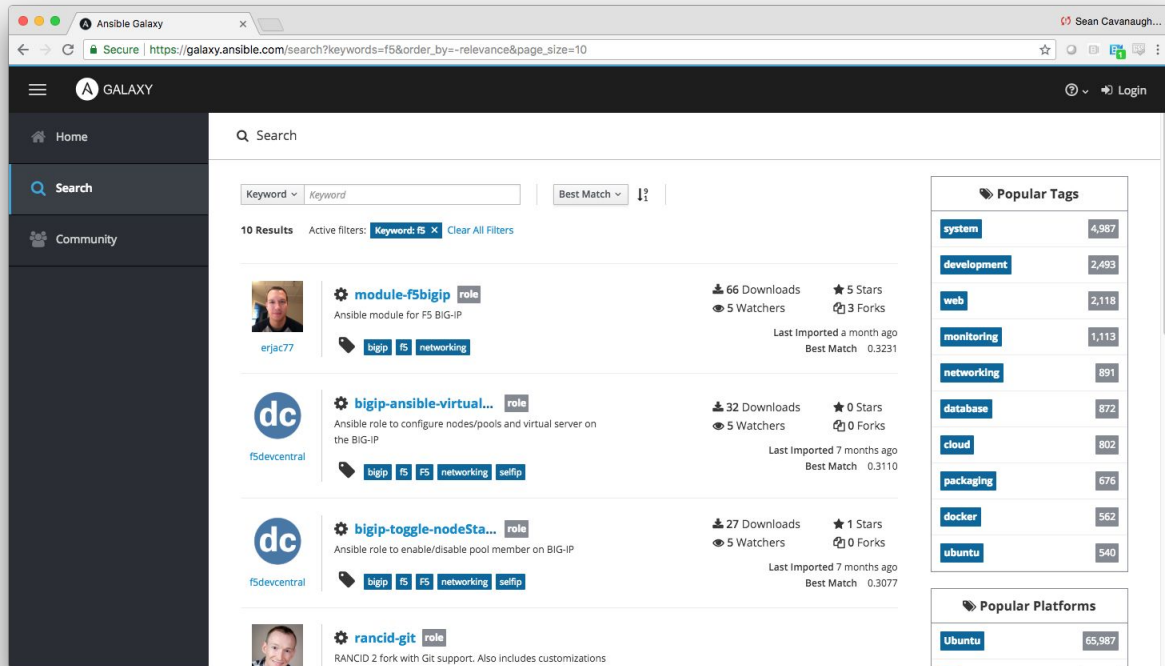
Ansible Galaxy

Sean Cavanaugh...

Secure | https://galaxy.ansible.com/search?keywords=f5&order_by=-relevance&page_size=10

GALAXY

Login

Home

Search

Community

Search

Keyword

Keyword

Best Match

10 Results Active filters: Keyword: f5 Clear All Filters

module-f5bigip role
Ansible module for F5 BIG-IP
erjac77
bigip f5 networking
66 Downloads 5 Stars
5 Watchers 3 Forks
Last Imported a month ago
Best Match 0.3231

dc
bigip-ansible-virtual... role
Ansible role to configure nodes/pools and virtual server on the BIG-IP
f5devcentral
bigip f5 F5 networking selfip
32 Downloads 0 Stars
5 Watchers 0 Forks
Last Imported 7 months ago
Best Match 0.3110

dc
bigip-toggle-nodeSta... role
Ansible role to enable/disable pool member on BIG-IP
f5devcentral
bigip f5 F5 networking selfip
27 Downloads 1 Stars
5 Watchers 0 Forks
Last Imported 7 months ago
Best Match 0.3077

rancid-git role
RANCID 2 fork with Git support. Also includes customizations

Popular Tags

| system | 4,987 |
|---|---|
| development | 2,493 |
| web | 2,118 |
| monitoring | 1,113 |
| networking | 891 |
| database | 872 |
| cloud | 802 |
| packaging | 676 |
| docker | 562 |
| ubuntu | 540 |

Popular Platforms

| Ubuntu | 65,987 |
|---|---|